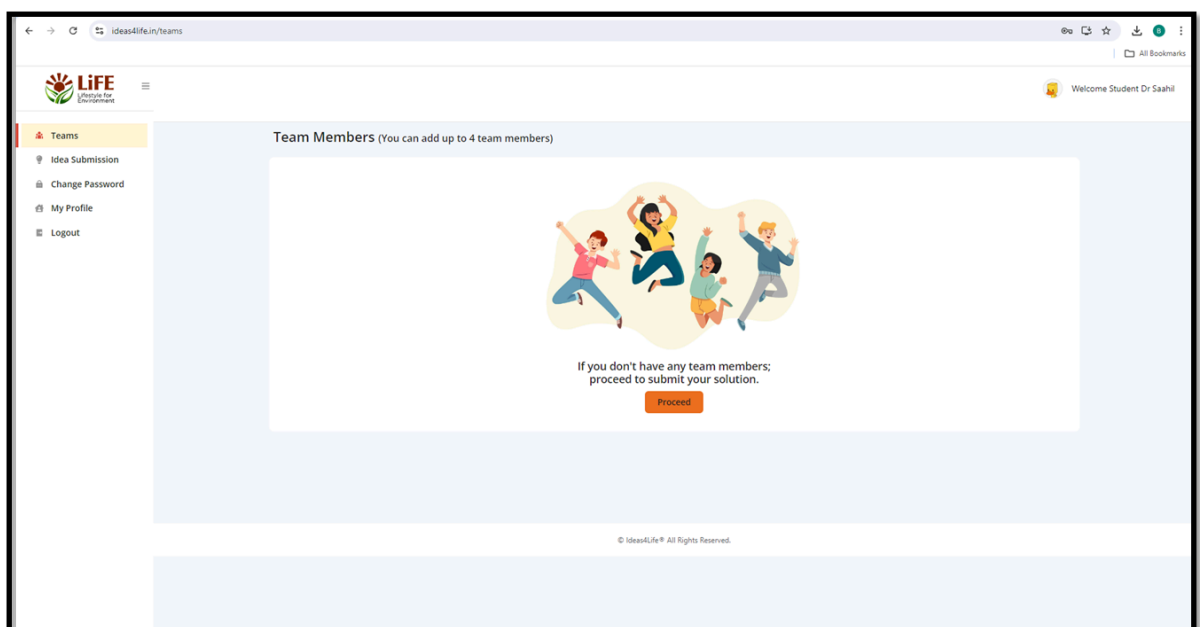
ideas4life.in/teams

All Bookmarks

LiFE
Lifestyle for Environment

Welcome Student Dr Saahil

Teams
Idea Submission
Change Password
My Profile
Logout

Team Members (You can add up to 4 team members)

If you don't have any team members; proceed to submit your solution.

Proceed

© Ideas4Life® All Rights Reserved.